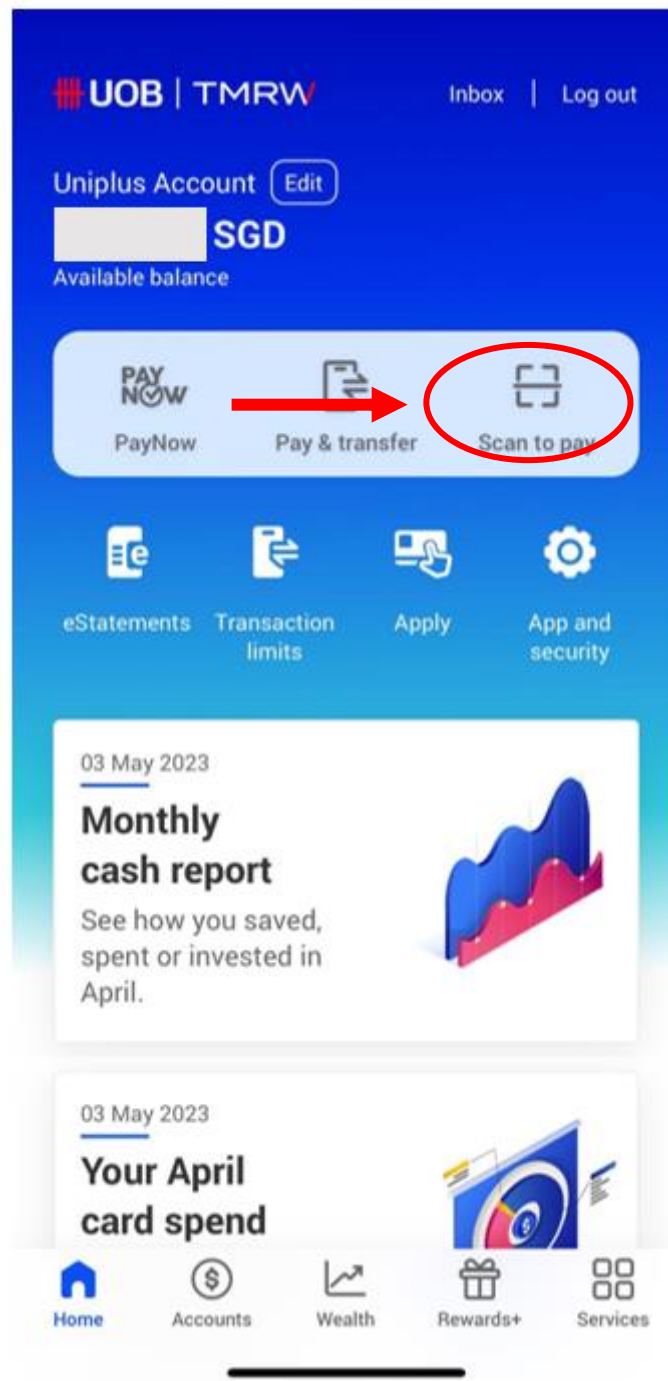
UOB | TMRW

Inbox | Log out

Uniplus Account Edit

SGD

Available balance

PAY NOW

PayNow

Pay & transfer

Scan to pay

eStatements

Transaction limits

Apply

App and security

03 May 2023

Monthly cash report

See how you saved, spent or invested in April.

03 May 2023

Your April card spend

Home

Accounts

Wealth

Rewards+

Services